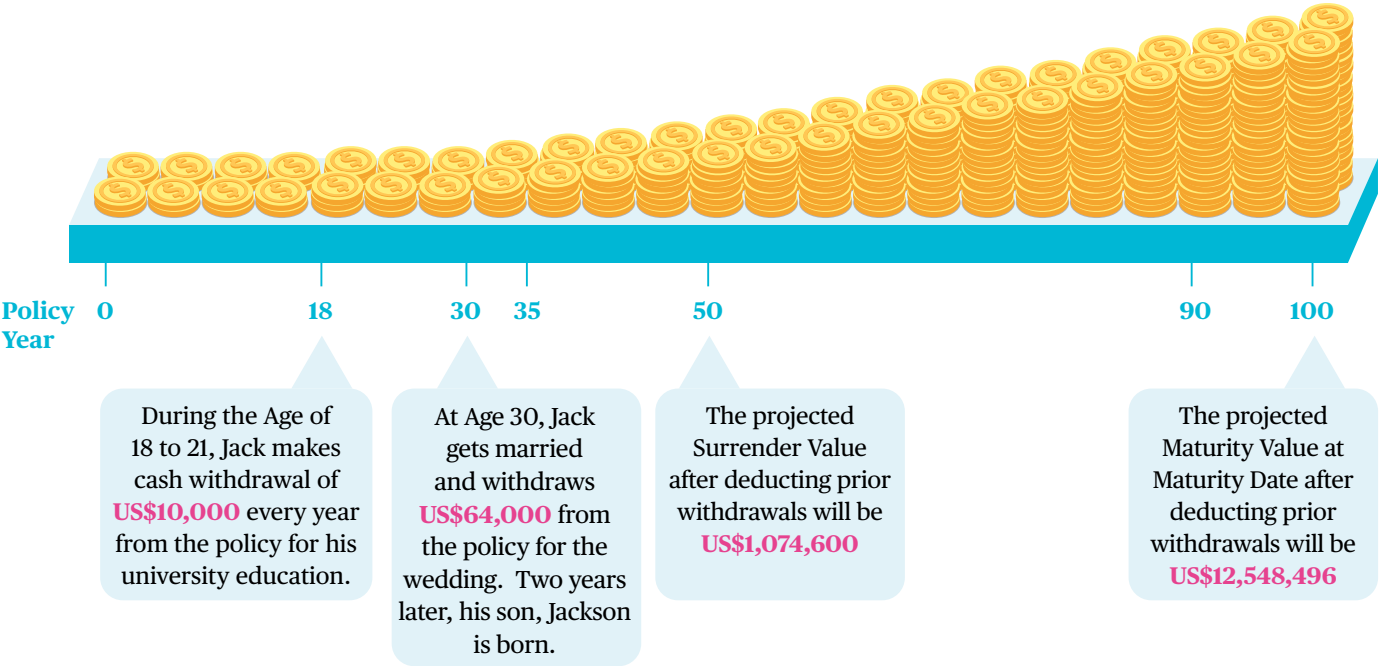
Policy Year 0 18 30 35 50 90 100

During the Age of 18 to 21, Jack makes cash withdrawal of US$10,000 every year from the policy for his university education.

At Age 30, Jack gets married and withdraws US$64,000 from the policy for the wedding. Two years later, his son, Jackson is born.

The projected Surrender Value after deducting prior withdrawals will be US$1,074,600

The projected Maturity Value at Maturity Date after deducting prior withdrawals will be US$12,548,496